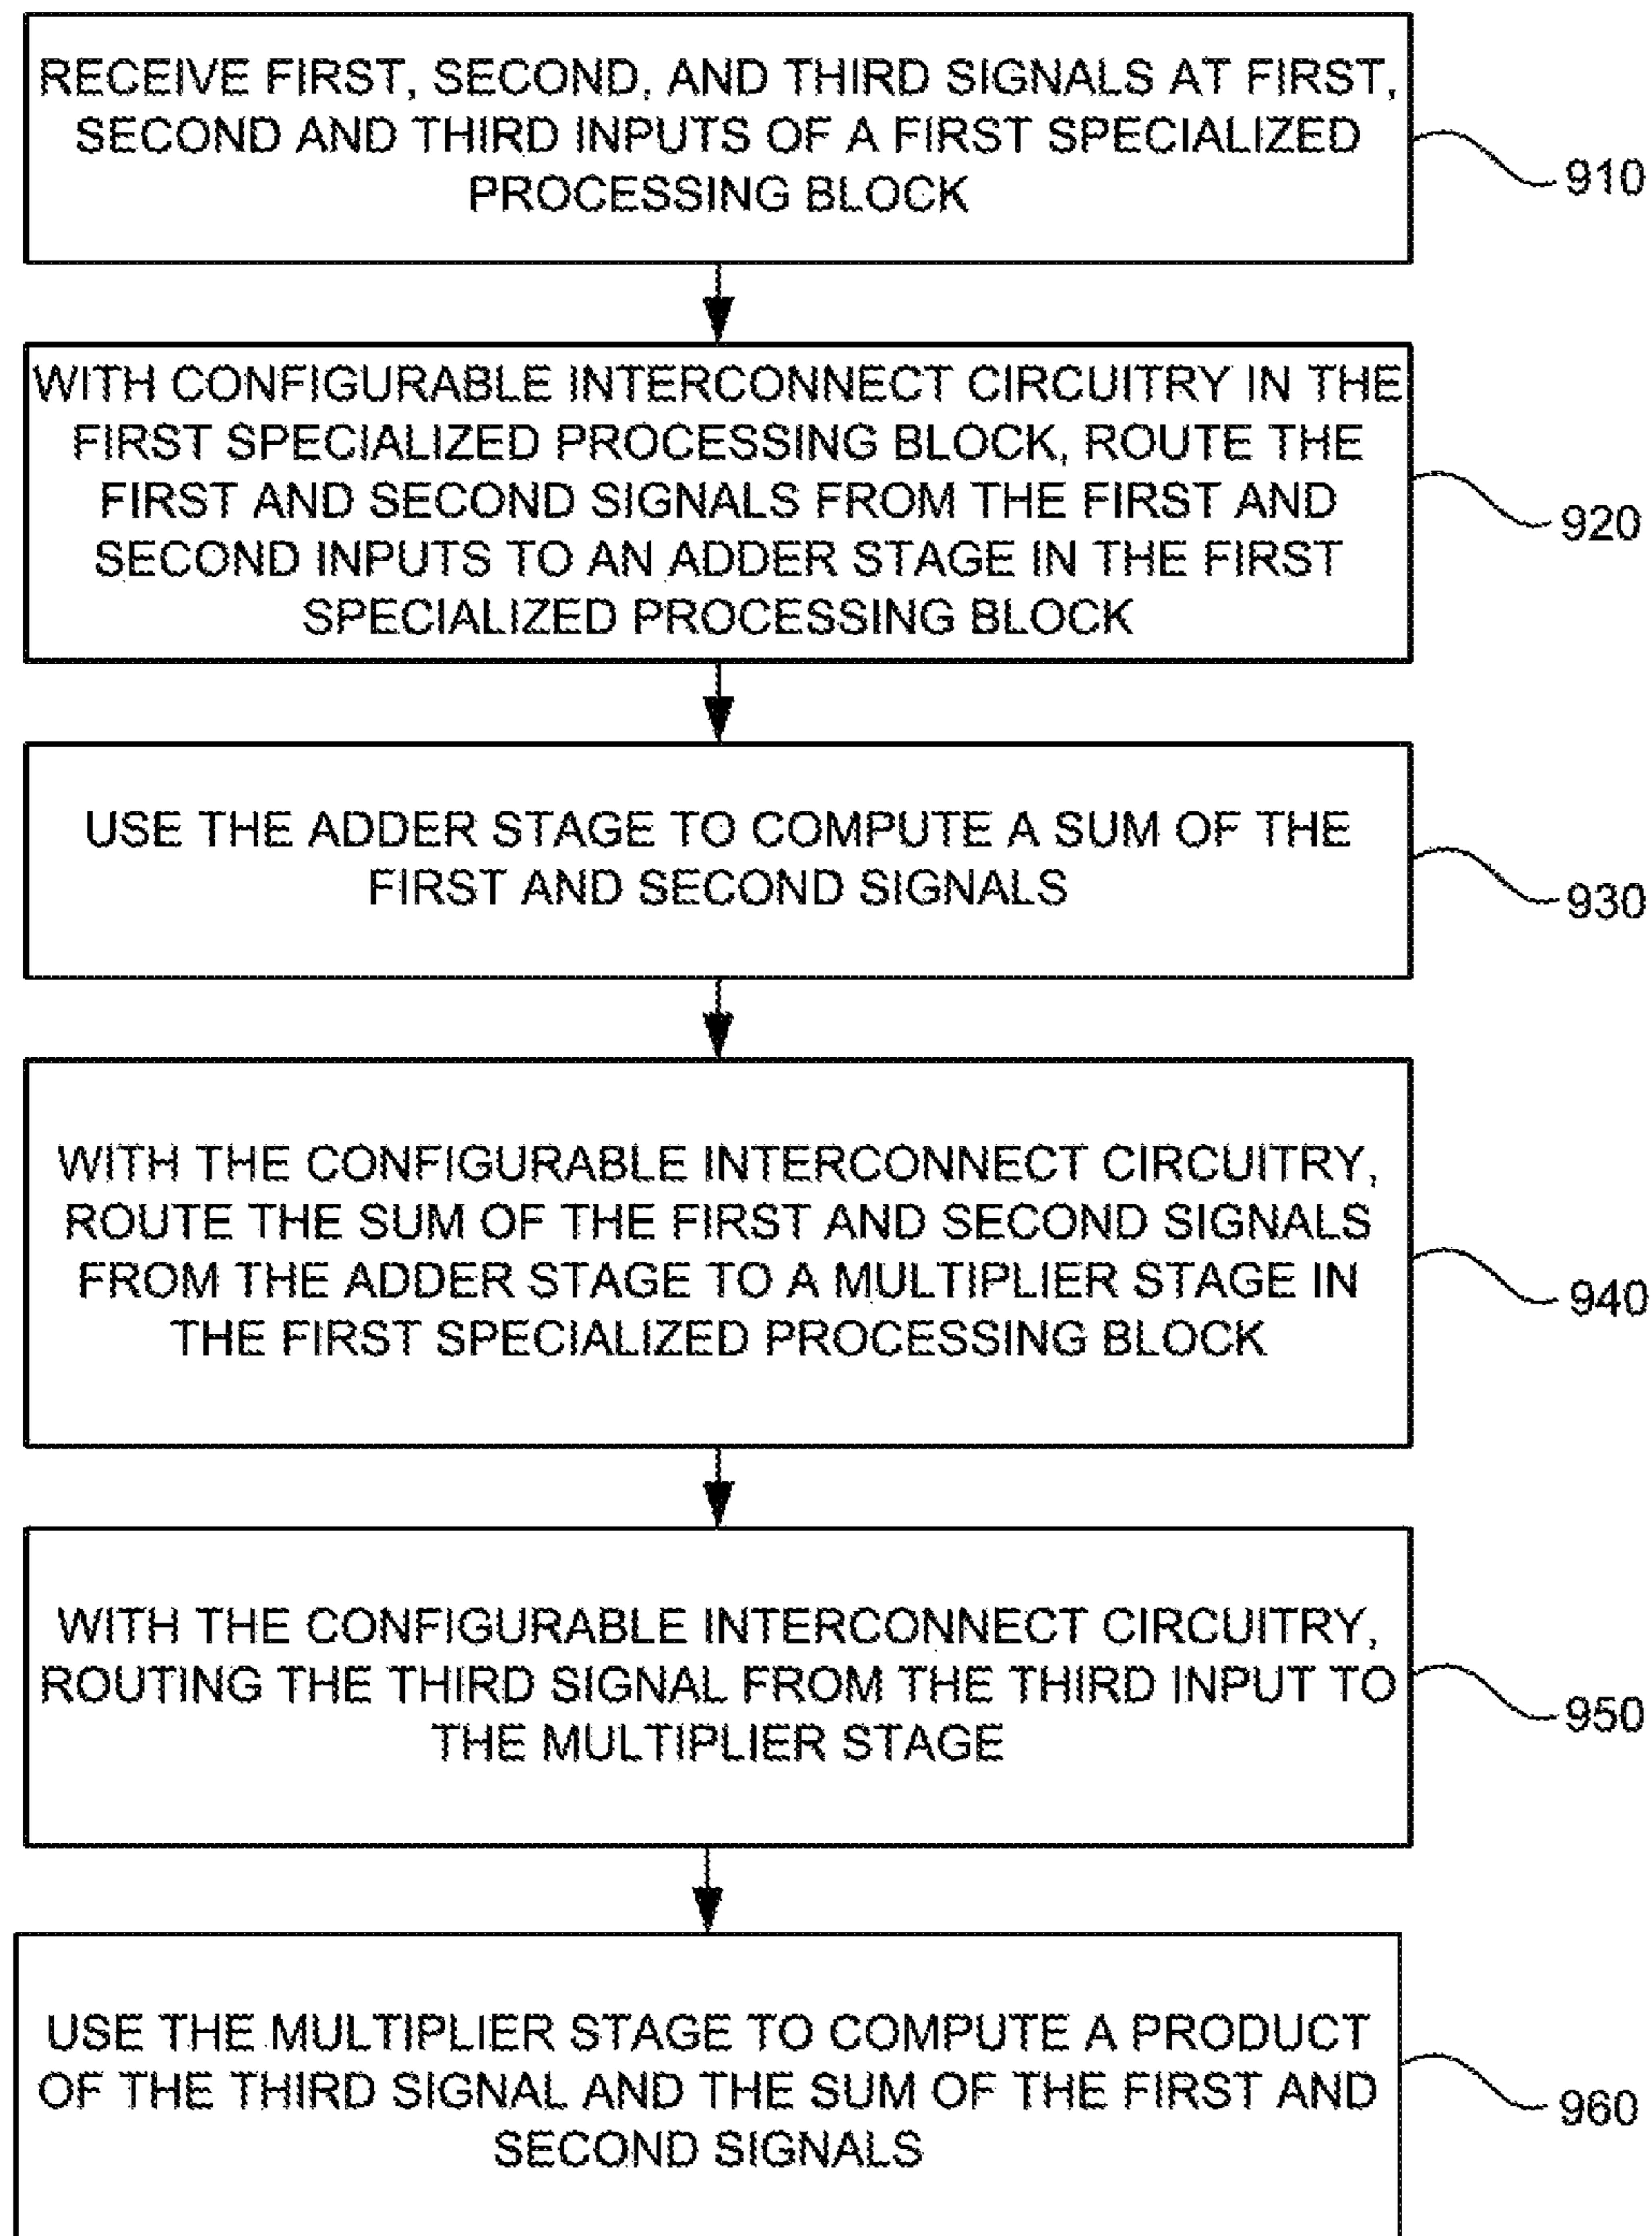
RECEIVE FIRST, SECOND, AND THIRD SIGNALS AT FIRST, SECOND AND THIRD INPUTS OF A FIRST SPECIALIZED PROCESSING BLOCK

910

WITH CONFIGURABLE INTERCONNECT CIRCUITRY IN THE FIRST SPECIALIZED PROCESSING BLOCK, ROUTE THE FIRST AND SECOND SIGNALS FROM THE FIRST AND SECOND INPUTS TO AN ADDER STAGE IN THE FIRST SPECIALIZED PROCESSING BLOCK

920

USE THE ADDER STAGE TO COMPUTE A SUM OF THE FIRST AND SECOND SIGNALS

930

WITH THE CONFIGURABLE INTERCONNECT CIRCUITRY, ROUTE THE SUM OF THE FIRST AND SECOND SIGNALS FROM THE ADDER STAGE TO A MULTIPLIER STAGE IN THE FIRST SPECIALIZED PROCESSING BLOCK

940

WITH THE CONFIGURABLE INTERCONNECT CIRCUITRY, ROUTING THE THIRD SIGNAL FROM THE THIRD INPUT TO THE MULTIPLIER STAGE

950

USE THE MULTIPLIER STAGE TO COMPUTE A PRODUCT OF THE THIRD SIGNAL AND THE SUM OF THE FIRST AND SECOND SIGNALS

960